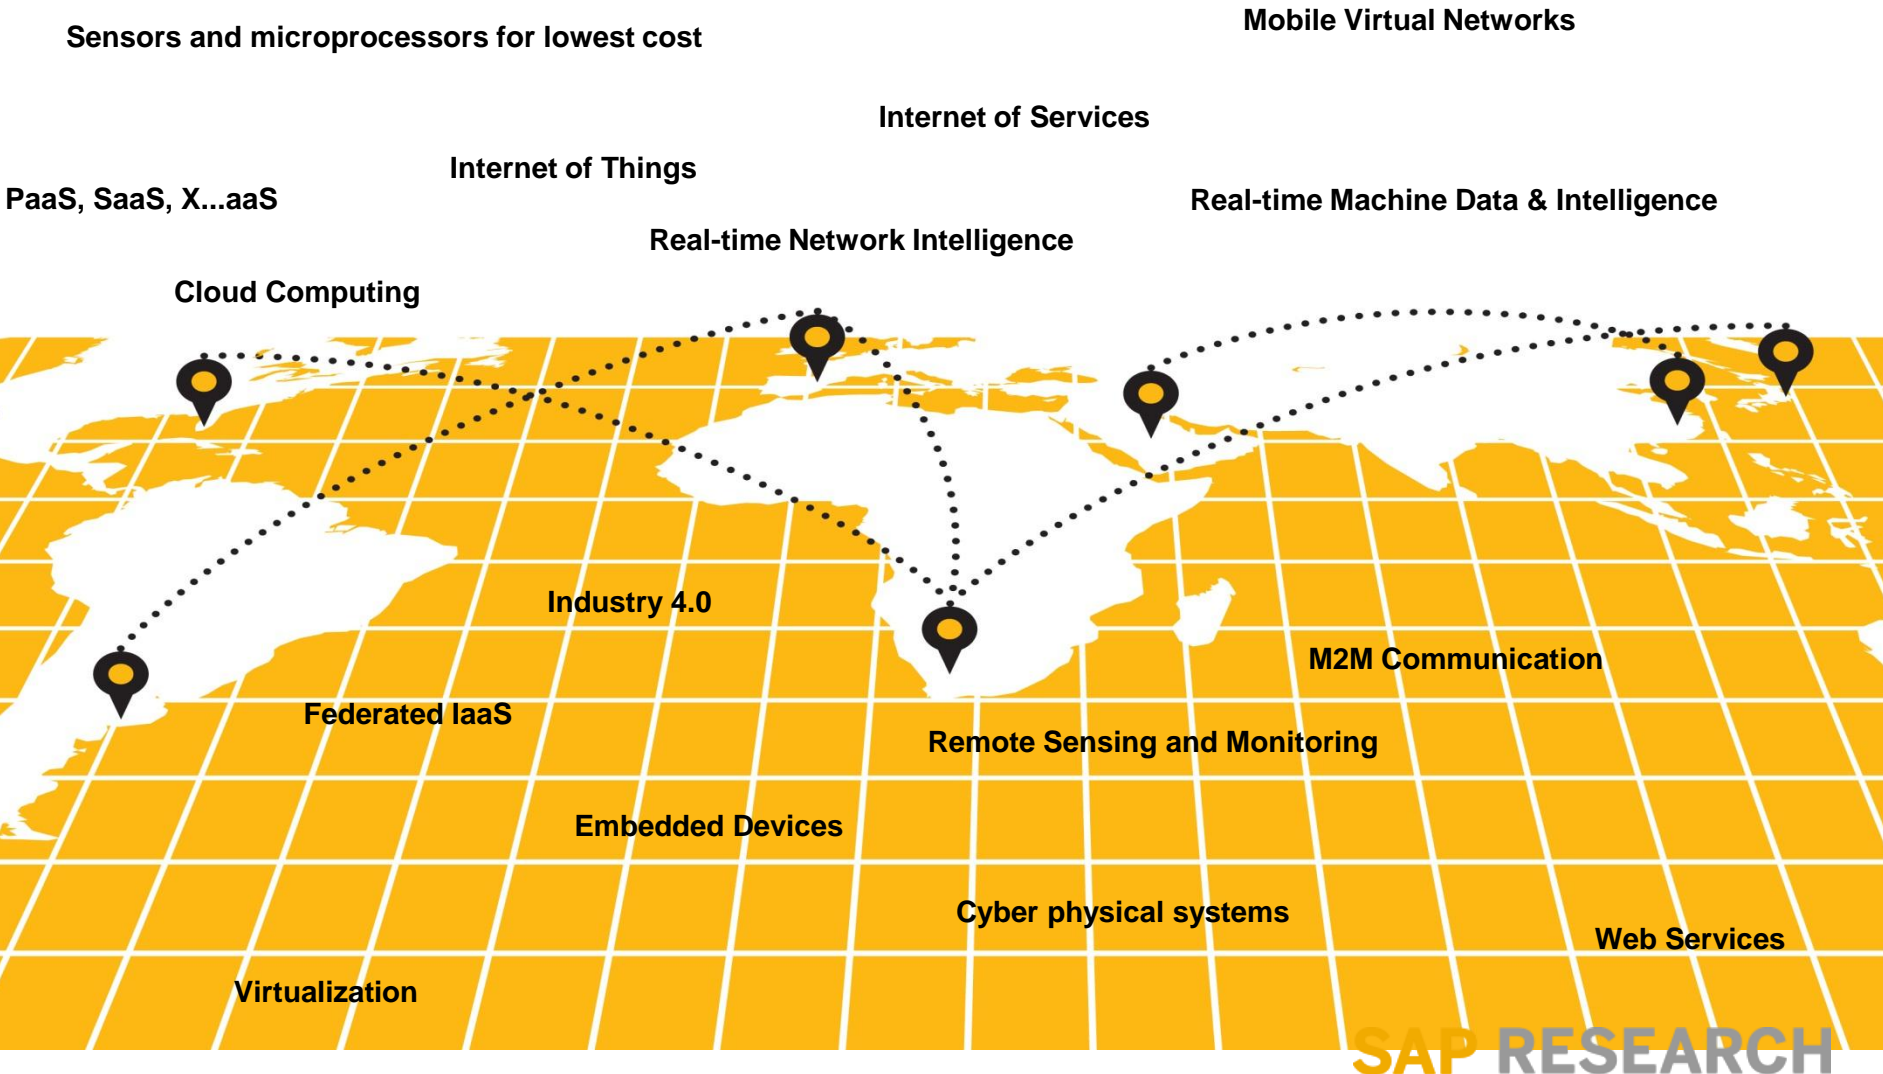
Sensors and microprocessors for lowest cost

Mobile Virtual Networks

Internet of Services

Internet of Things

PaaS, SaaS, X...aaS

Real-time Machine Data & Intelligence

Real-time Network Intelligence

Cloud Computing

Industry 4.0

M2M Communication

Federated IaaS

Remote Sensing and Monitoring

Embedded Devices

Cyber physical systems

Web Services

Virtualization

SAP RESEARCH